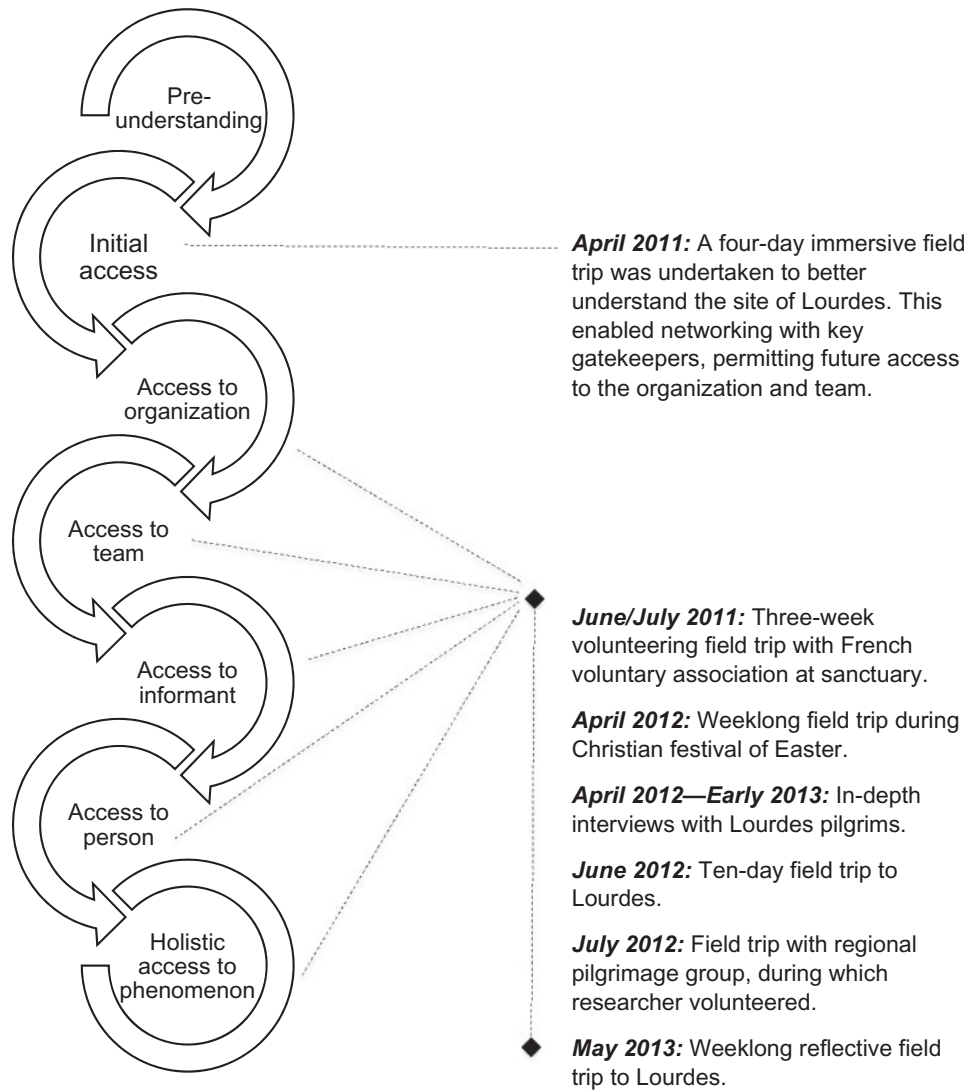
Pre-understanding

Initial access

Access to organization

Access to team

Access to informant

Access to person

Holistic access to phenomenon

*April 2011:* A four-day immersive field trip was undertaken to better understand the site of Lourdes. This enabled networking with key gatekeepers, permitting future access to the organization and team.

*June/July 2011:* Three-week volunteering field trip with French voluntary association at sanctuary.

*April 2012:* Weeklong field trip during Christian festival of Easter.

*April 2012—Early 2013:* In-depth interviews with Lourdes pilgrims.

*June 2012:* Ten-day field trip to Lourdes.

*July 2012:* Field trip with regional pilgrimage group, during which researcher volunteered.

*May 2013:* Weeklong reflective field trip to Lourdes.